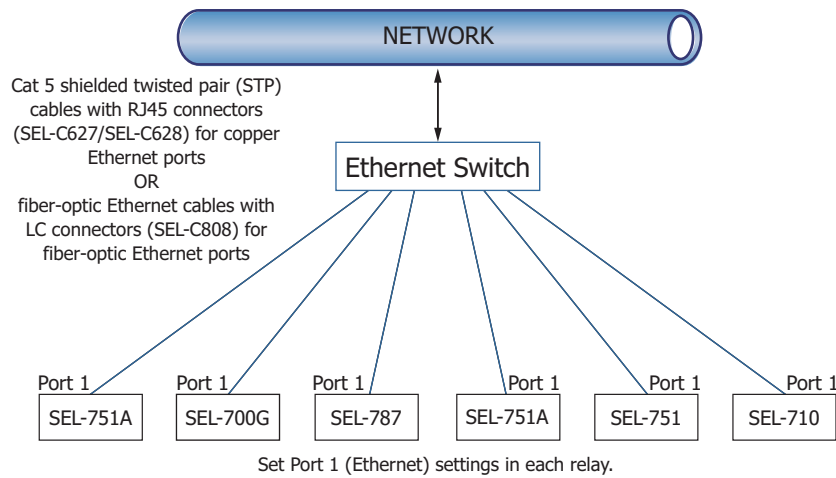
NETWORK

Cat 5 shielded twisted pair (STP) cables with RJ45 connectors (SEL-C627/SEL-C628) for copper Ethernet ports
OR
fiber-optic Ethernet cables with LC connectors (SEL-C808) for fiber-optic Ethernet ports

Ethernet Switch

Port 1
SEL-751A

Port 1
SEL-700G

Port 1
SEL-787

Port 1
SEL-751A

Port 1
SEL-751

Port 1
SEL-710

Set Port 1 (Ethernet) settings in each relay.